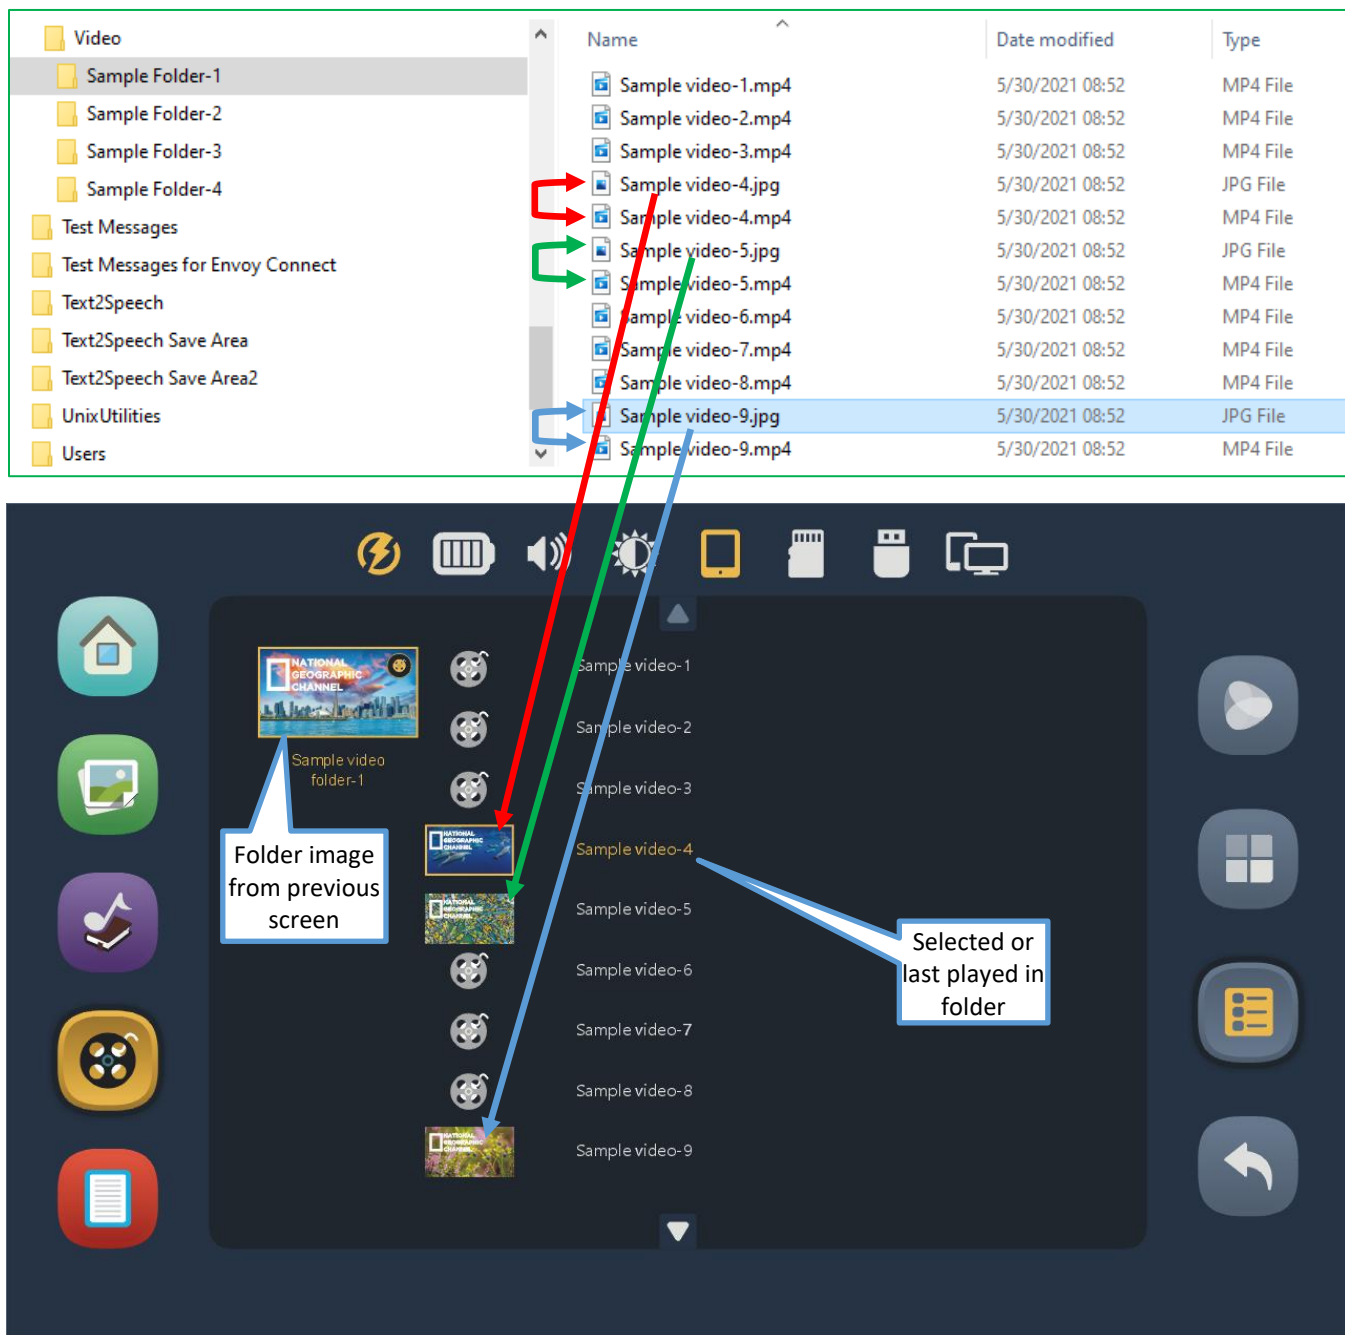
Video
Sample Folder-1
Sample Folder-2
Sample Folder-3
Sample Folder-4
Test Messages
Test Messages for Envoy Connect
Text2Speech
Text2Speech Save Area
Text2Speech Save Area2
UnixUtilities
Users

| Name | Date modified | Type |
|---|---|---|
| Sample video-1.mp4 | 5/30/2021 08:52 | MP4 File |
| Sample video-2.mp4 | 5/30/2021 08:52 | MP4 File |
| Sample video-3.mp4 | 5/30/2021 08:52 | MP4 File |
| Sample video-4.jpg | 5/30/2021 08:52 | JPG File |
| Sample video-4.mp4 | 5/30/2021 08:52 | MP4 File |
| Sample video-5.jpg | 5/30/2021 08:52 | JPG File |
| Sample video-5.mp4 | 5/30/2021 08:52 | MP4 File |
| Sample video-6.mp4 | 5/30/2021 08:52 | MP4 File |
| Sample video-7.mp4 | 5/30/2021 08:52 | MP4 File |
| Sample video-8.mp4 | 5/30/2021 08:52 | MP4 File |
| Sample video-9.jpg | 5/30/2021 08:52 | JPG File |
| Sample video-9.mp4 | 5/30/2021 08:52 | MP4 File |

NATIONAL GEOGRAPHIC CHANNEL
Sample video folder-1

Folder image from previous screen

Sample video-1
Sample video-2
Sample video-3
Sample video-4
Sample video-5
Sample video-6
Sample video-7
Sample video-8
Sample video-9

Selected or last played in folder